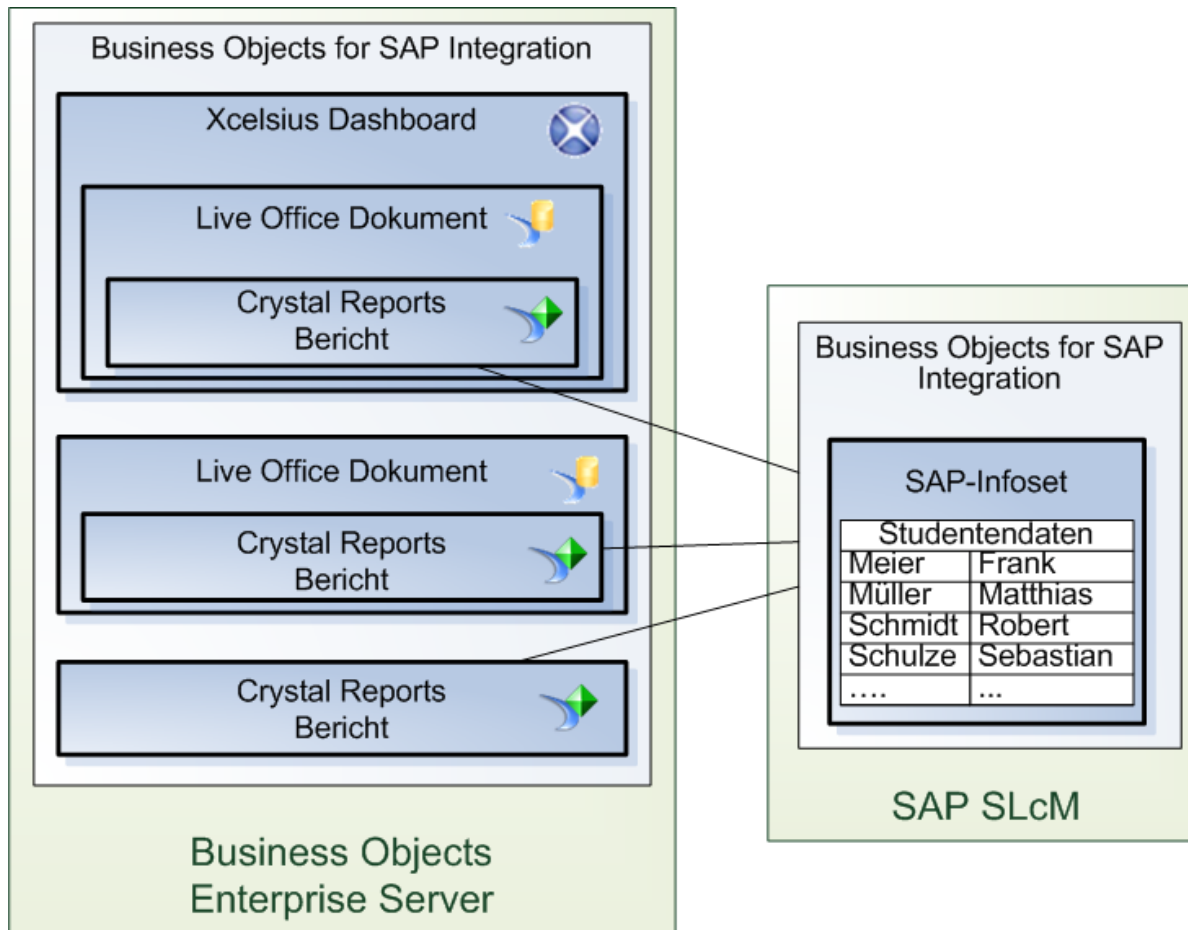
Business Objects for SAP Integration

Xcelsius Dashboard

Live Office Dokument

Crystal Reports Bericht

Live Office Dokument

Crystal Reports Bericht

Crystal Reports Bericht

Business Objects Enterprise Server

Business Objects for SAP Integration

SAP-Infoset

| Studentendaten | |
|---|---|
| Meier | Frank |
| Müller | Matthias |
| Schmidt | Robert |
| Schulze | Sebastian |
| .... | ... |

SAP SLcM